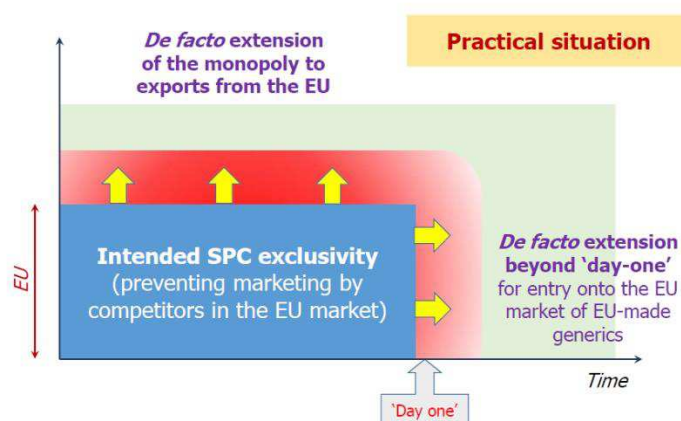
De facto extension of the monopoly to exports from the EU

Practical situation

EU

Intended SPC exclusivity (preventing marketing by competitors in the EU market)

De facto extension beyond 'day-one' for entry onto the EU market of EU-made generics

Time

'Day one'